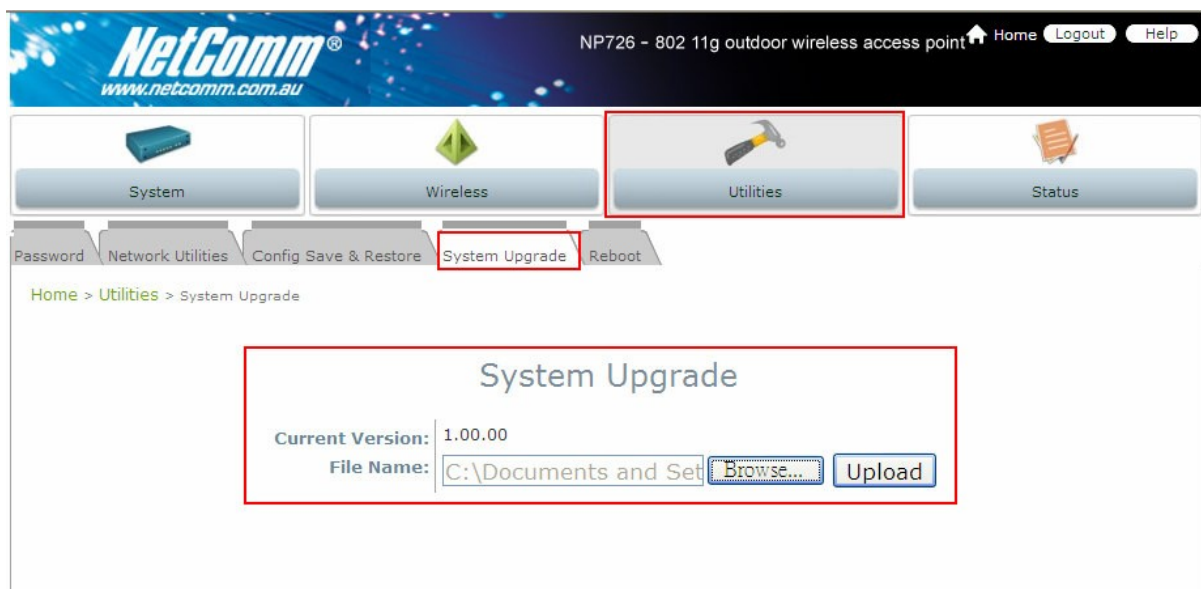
NetComm®
www.netcomm.com.au

NP726 - 802 11g outdoor wireless access point Home Logout Help

System
Wireless
Utilities
Status

Password
Network Utilities
Config Save & Restore
System Upgrade
Reboot

Home > Utilities > System Upgrade

System Upgrade

Current Version: 1.00.00
File Name: C:\Documents and Set Browse... Upload